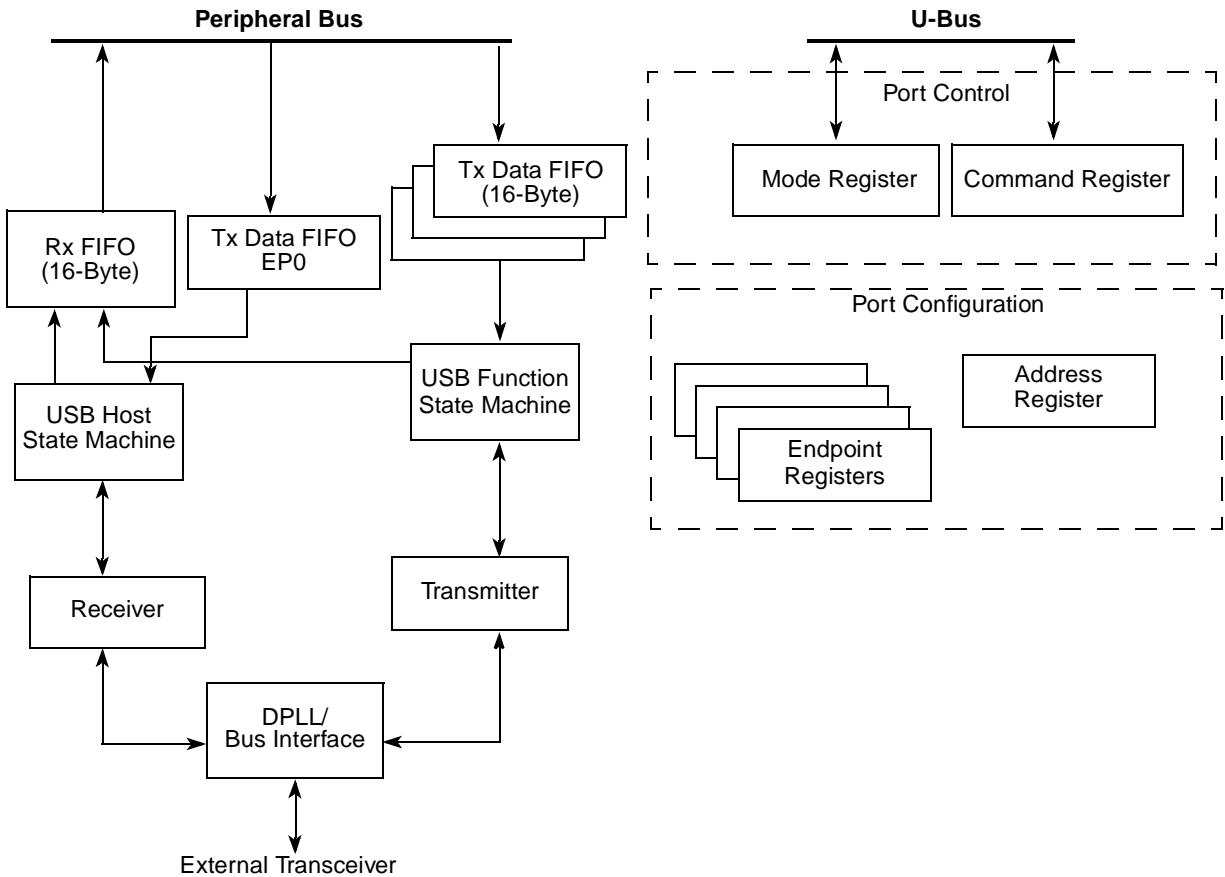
Peripheral Bus

U-Bus

Port Control

Tx Data FIFO (16-Byte)

Mode Register

Command Register

Rx FIFO (16-Byte)

Tx Data FIFO EP0

Port Configuration

USB Function State Machine

Address Register

USB Host State Machine

Endpoint Registers

Receiver

Transmitter

DPLL/ Bus Interface

External Transceiver